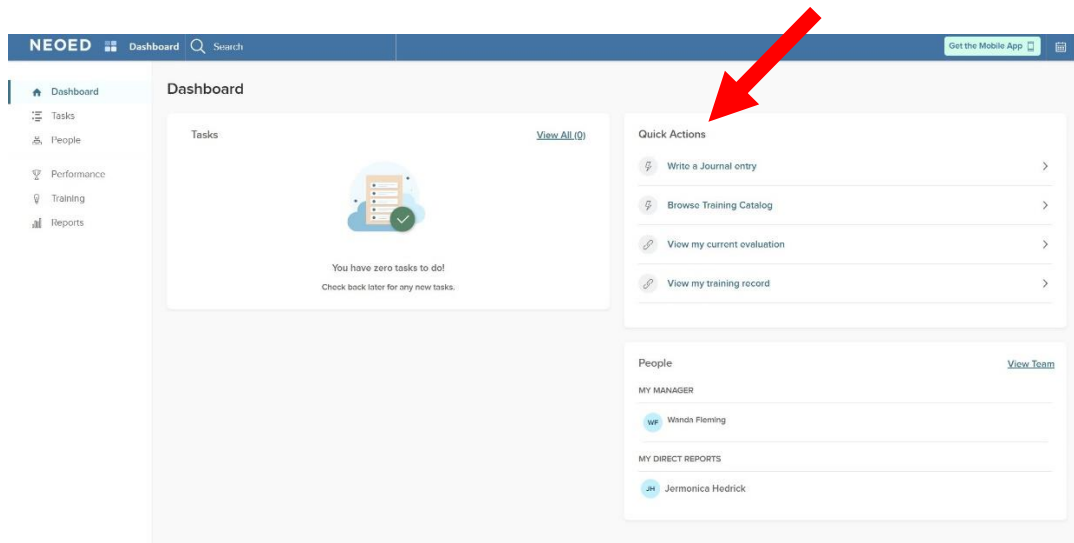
NEOED Dashboard Search

Get the Mobile App

Dashboard
Tasks
People
Performance
Training
Reports

Dashboard

Tasks
View All (0)

You have zero tasks to do!
Check back later for any new tasks.

Quick Actions
Write a Journal entry
Browse Training Catalog
View my current evaluation
View my training record

People
View Team
MY MANAGER
WF Wanda Fleming
MY DIRECT REPORTS
JH Jermonica Hedrick